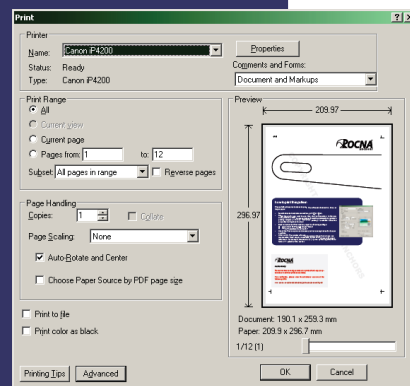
Print

? X

Printer

Name: Canon iP4200

Properties

Status: Ready

Comments and Forms:

Type: Canon iP4200

Document and Markups

Print Range

All

Current view

Current page

Pages from: 1 to: 12

Subset: All pages in range

Reverse pages

Page Handling

Copies: 1

Collate

Page Scaling: None

Auto-Rotate and Center

Choose Paper Source by PDF page size

Print to file

Print color as black

Preview

209.97

296.97

ROCNA

ROCNA

Document: 190.1 x 259.3 mm

Paper: 209.9 x 296.7 mm

1/12 (1)

Printing Tips

Advanced

OK

Cancel